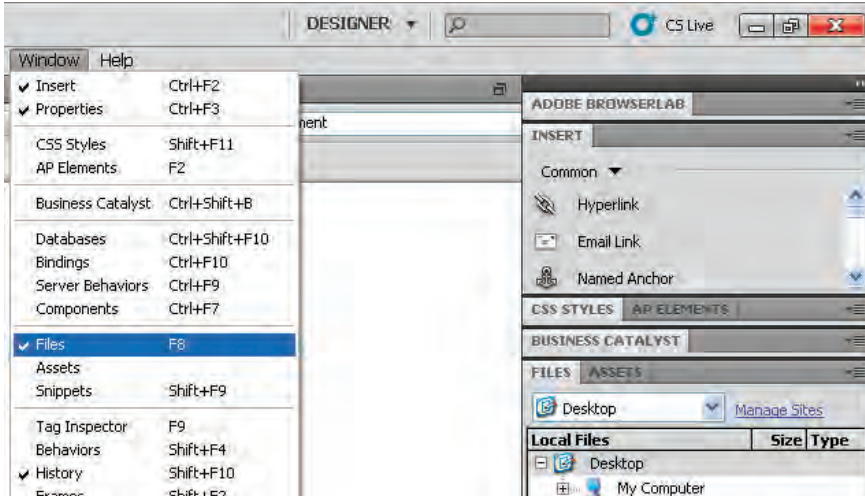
DESIGNER ▾

CS Live

Window Help

✔ Insert Ctrl+F2
✔ Properties Ctrl+F3

CSS Styles Shift+F11
AP Elements F2

Business Catalyst Ctrl+Shift+B

Databases Ctrl+Shift+F10
Bindings Ctrl+F10
Server Behaviors Ctrl+F9
Components Ctrl+F7

✔ Files F8
Assets
Snippets Shift+F9

Tag Inspector F9
Behaviors Shift+F4
✔ History Shift+F10
Frames Shift+F2

nent

ADOBE BROWSERLAB

INSERT

Common ▼

Hyperlink

Email Link

Named Anchor

CSS STYLES AP ELEMENTS

BUSINESS CATALYST

FILES ASSETS

Desktop

Manage Sites

| Local Files | Size | Type |
|---|---|---|
| Desktop | | |
| My Computer | | |